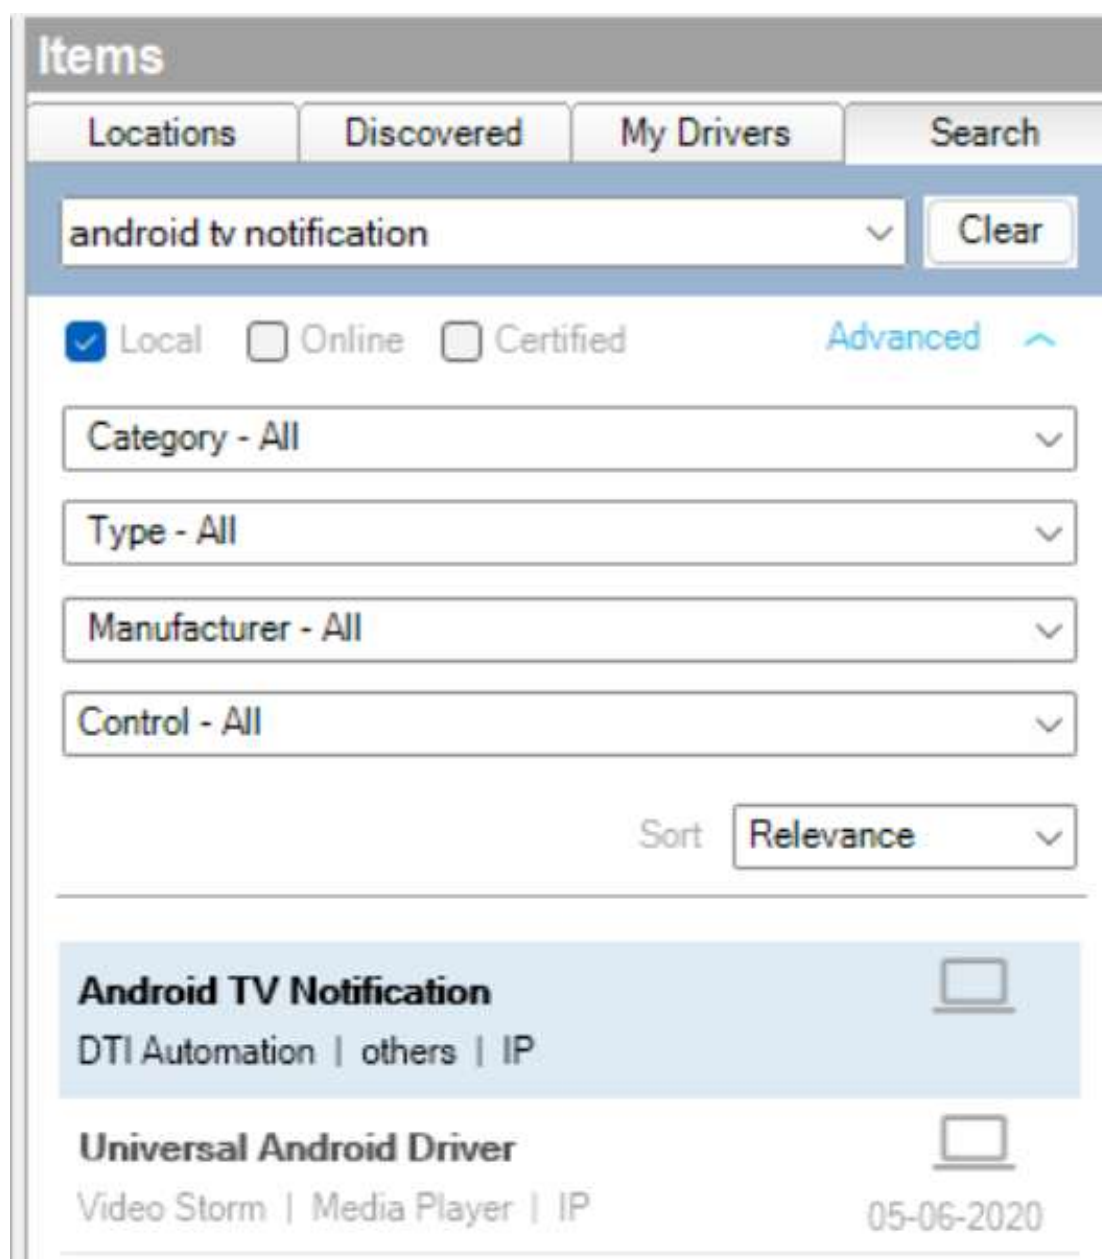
Items

Locations | Discovered | My Drivers | Search

android tv notification

Clear

Local Online Certified Advanced

Category - All

Type - All

Manufacturer - All

Control - All

Sort Relevance

Android TV Notification
DTI Automation | others | IP

Universal Android Driver
Video Storm | Media Player | IP
05-06-2020